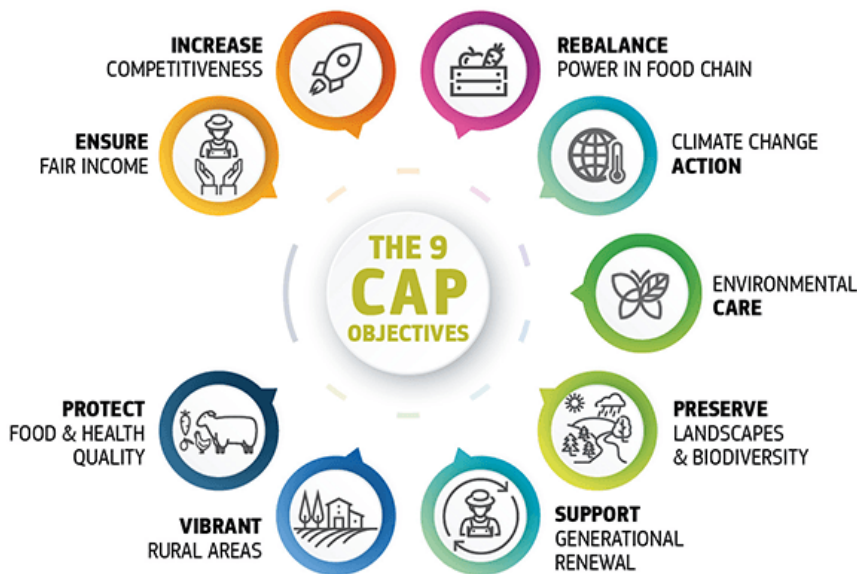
THE 9
CAP
OBJECTIVES

INCREASE
COMPETITIVENESS

REBALANCE
POWER IN FOOD CHAIN

CLIMATE CHANGE
ACTION

ENVIRONMENTAL
CARE

PRESERVE
LANDSCAPES
& BIODIVERSITY

SUPPORT
GENERATIONAL
RENEWAL

VIBRANT
RURAL AREAS

PROTECT
FOOD & HEALTH
QUALITY

ENSURE
FAIR INCOME